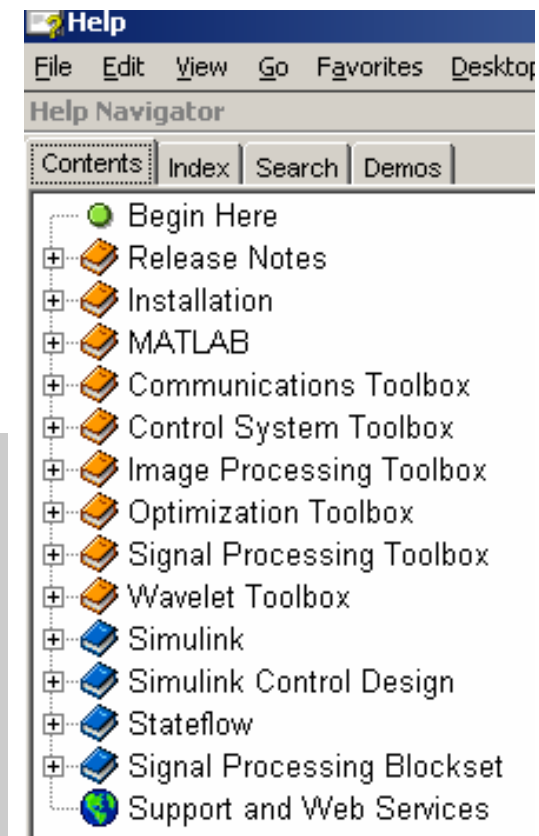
Help

File Edit View Go Favorites Desktop

Help Navigator

Contents Index Search Demos

Begin Here
Release Notes
Installation
MATLAB
Communications Toolbox
Control System Toolbox
Image Processing Toolbox
Optimization Toolbox
Signal Processing Toolbox
Wavelet Toolbox
Simulink
Simulink Control Design
Stateflow
Signal Processing Blockset
Support and Web Services